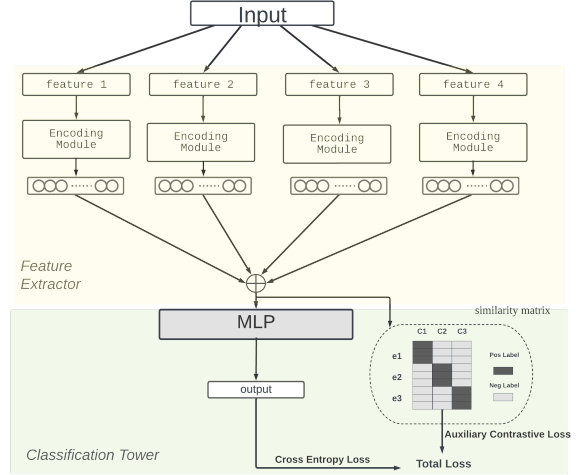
Input

feature 1

feature 2

feature 3

feature 4

Encoding Module

Encoding Module

Encoding Module

Encoding Module

Feature Extractor

MLP

similarity matrix

C1 C2 C3

e1

e2

e3

Pos Label

Neg Label

output

Auxiliary Contrastive Loss

Classification Tower

Cross Entropy Loss

Total Loss